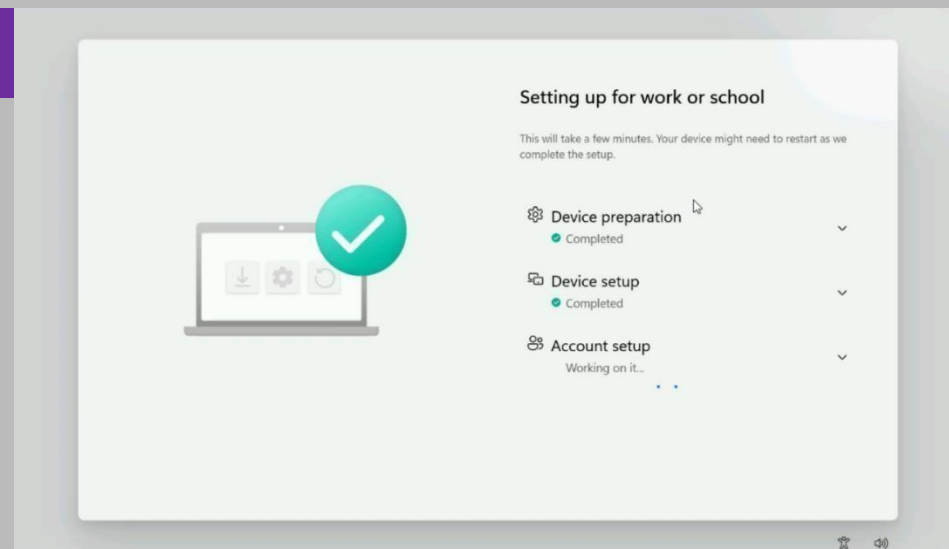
Setting up for work or school

This will take a few minutes. Your device might need to restart as we complete the setup.

Device preparation
Completed

Device setup
Completed

Account setup
Working on it...